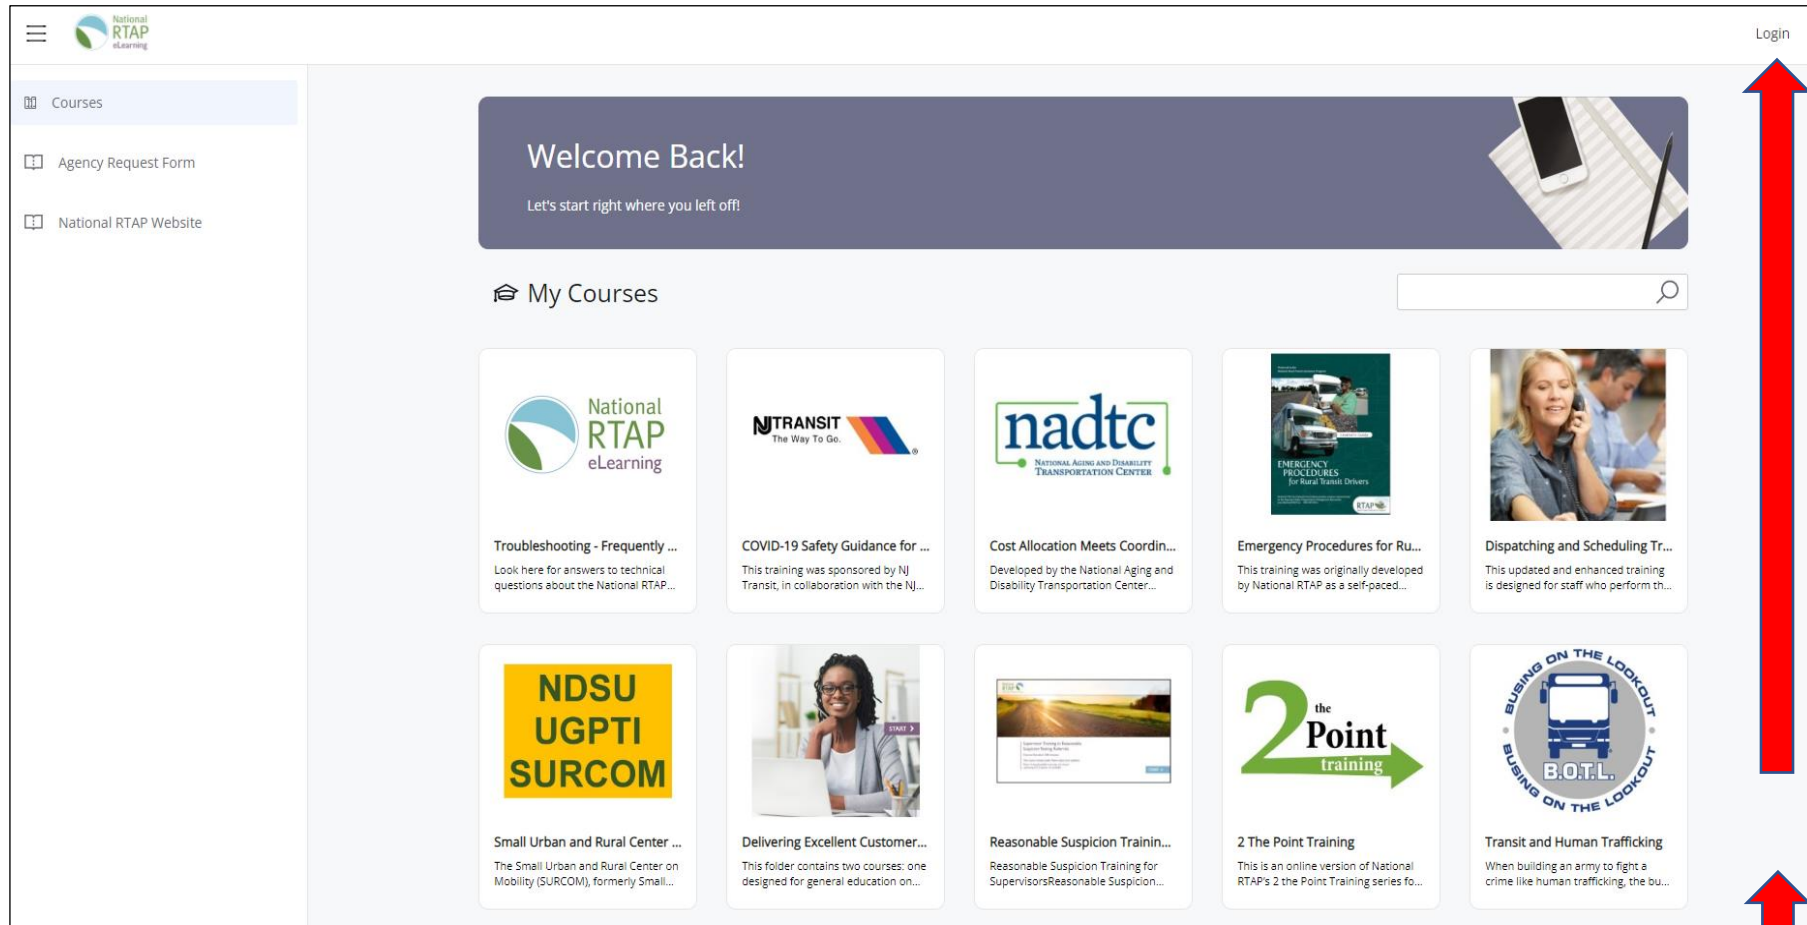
National RTAP eLearning

Login

Courses

Agency Request Form

National RTAP Website

Welcome Back!

Let's start right where you left off!

My Courses

National RTAP eLearning

Troubleshooting - Frequently ...

Look here for answers to technical questions about the National RTAP...

NJ TRANSIT The Way To Go.

COVID-19 Safety Guidance for ...

This training was sponsored by NJ Transit, in collaboration with the NJ...

nadtc National Aging and Disability Transportation Center

Cost Allocation Meets Coordin...

Developed by the National Aging and Disability Transportation Center...

EMERGENCY PROCEDURES for Rural Transit Drivers

RTAP

Emergency Procedures for Ru...

This training was originally developed by National RTAP as a self-paced...

Dispatching and Scheduling Tr...

This updated and enhanced training is designed for staff who perform th...

NDSU UGPTI SURCOM

Small Urban and Rural Center ...

The Small Urban and Rural Center on Mobility (SURCOM), formerly Small...

START

Delivering Excellent Customer...

This folder contains two courses: one designed for general education on...

Reasonable Suspicion Trainin...

Reasonable Suspicion Training for SupervisorsReasonable Suspicion...

2 the Point training

2 The Point Training

This is an online version of National RTAP's 2 the Point Training series fo...

BUSING ON THE LOOKOUT B.O.T.L. BUSING ON THE LOOKOUT

Transit and Human Trafficking

When building an army to fight a crime like human trafficking, the bu...